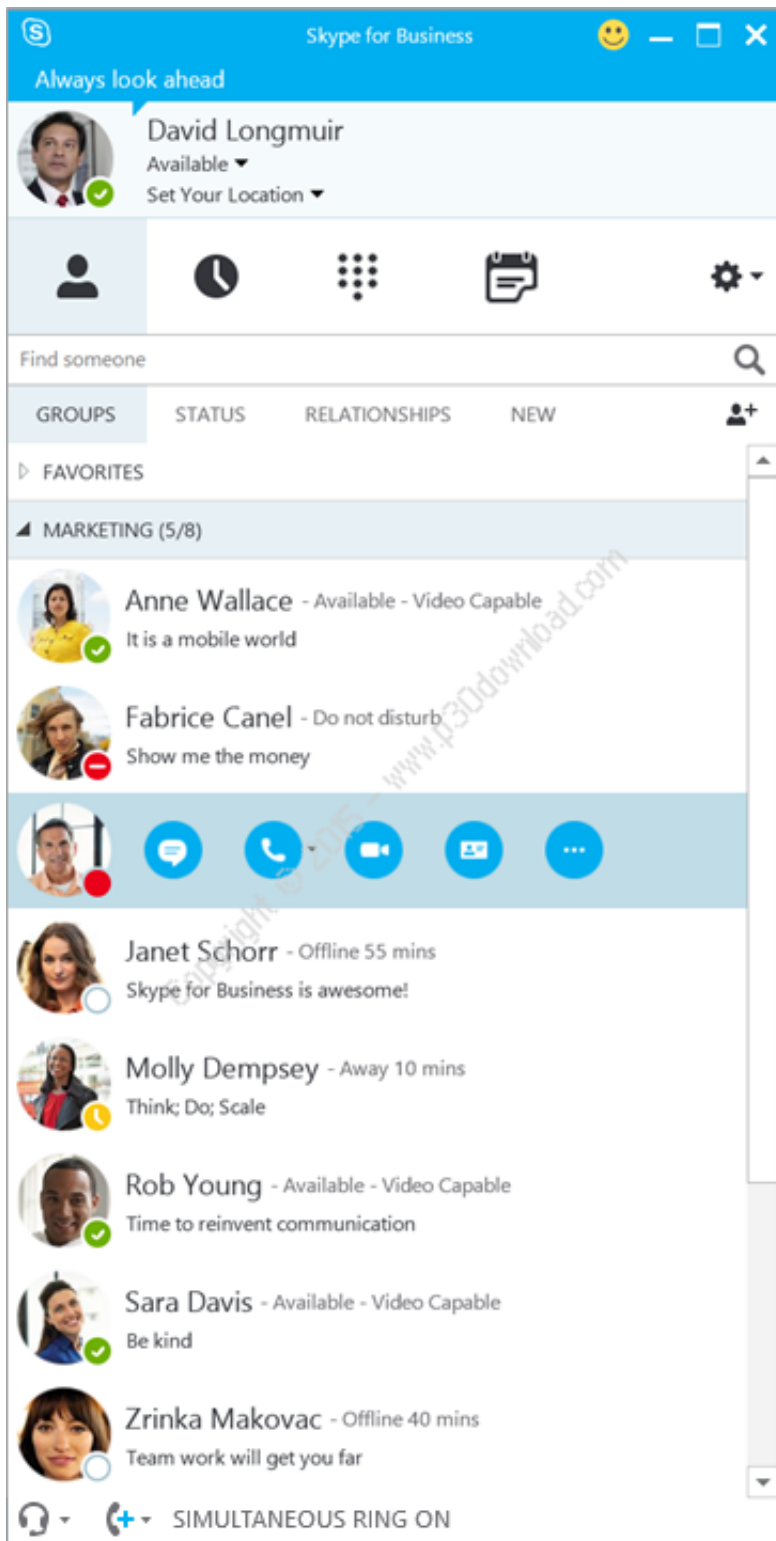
Skype for Business

Always look ahead

David Longmuir
Available
Set Your Location

Find someone

GROUPS STATUS RELATIONSHIPS NEW

FAVORITES

MARKETING (5/8)

Anne Wallace - Available - Video Capable
It is a mobile world

Fabrice Canel - Do not disturb
Show me the money

Janet Schorr - Offline 55 mins
Skype for Business is awesome!

Molly Dempsey - Away 10 mins
Think; Do; Scale

Rob Young - Available - Video Capable
Time to reinvent communication

Sara Davis - Available - Video Capable
Be kind

Zrinka Makovac - Offline 40 mins
Team work will get you far

SIMULTANEOUS RING ON

Copyright © 2015 - www.p30download.com